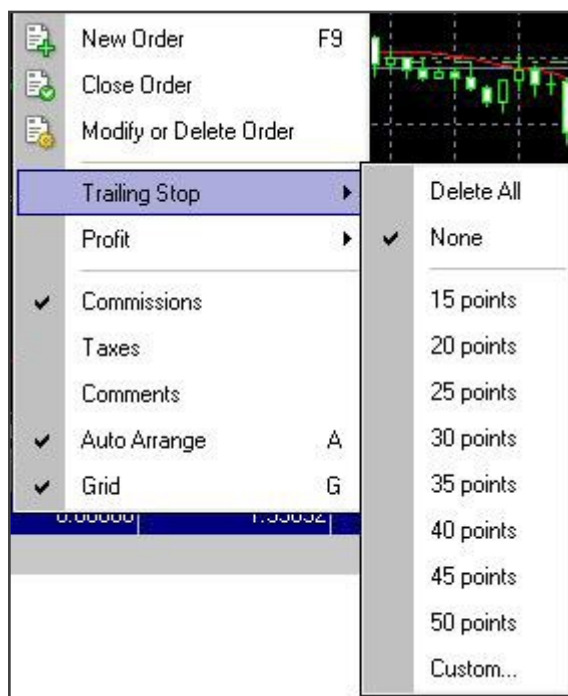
New Order F9
Close Order
Modify or Delete Order
Trailing Stop
Profit
Commissions
Taxes
Comments
Auto Arrange A
Grid G
0.00000 1.35052

Delete All
None
15 points
20 points
25 points
30 points
35 points
40 points
45 points
50 points
Custom...